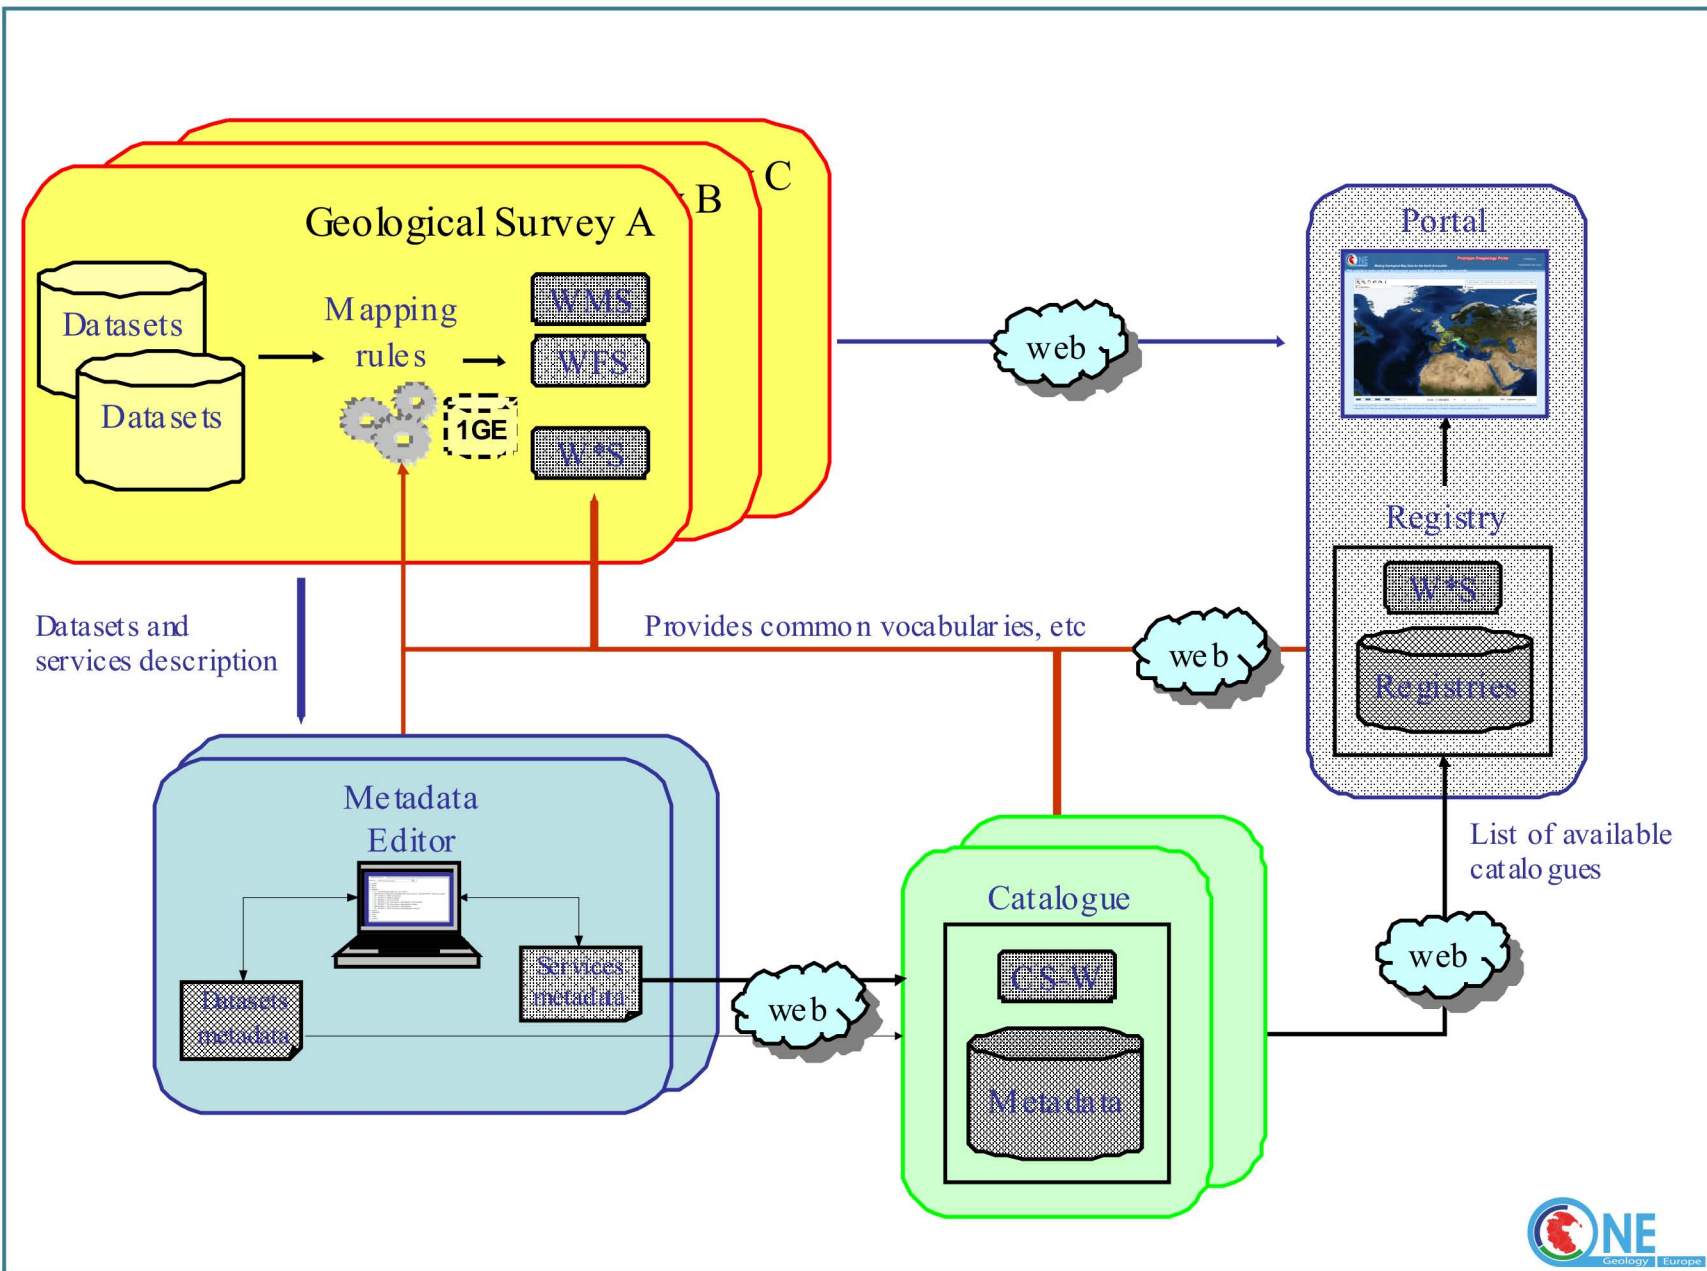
C

B

Geological Survey A

Datasets

Datasets

Mapping rules

1GE

WMS

WFS

W*S

web

Portal

Registry

W*S

Registries

Datasets and services description

Provides common vocabularies, etc

web

Metadata Editor

Datasets metadata

Services metadata

web

Catalogue

CS-W

Metadata

List of available catalogues

web

ONE Geology Europe